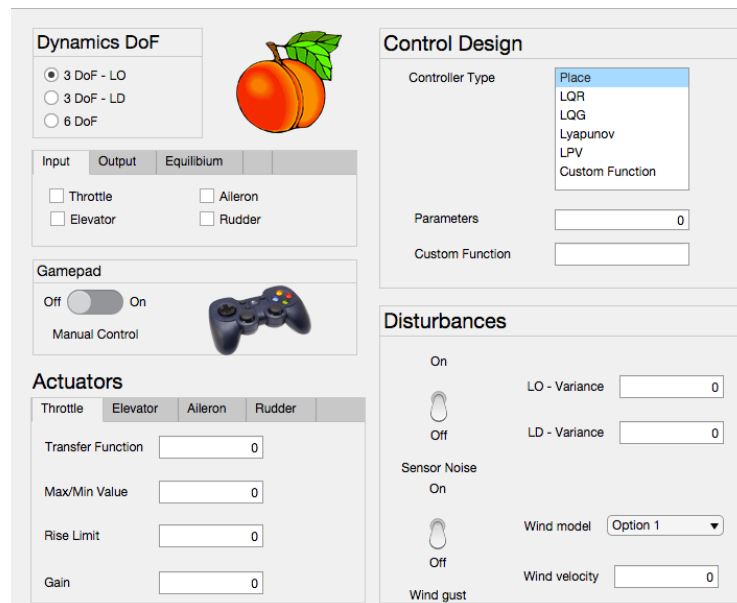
Dynamics DoF

3 DoF - LO
3 DoF - LD
6 DoF

| Input | Output | Equilibium |
|---|---|---|

Throttle
Aileron
Elevator
Rudder

Gamepad

Off On

Manual Control

Actuators

| Throttle | Elevator | Aileron | Rudder |
|---|---|---|---|

Transfer Function 0

Max/Min Value 0

Rise Limit 0

Gain 0

Control Design

Controller Type

Place
LQR
LQG
Lyapunov
LPV
Custom Function

Parameters 0

Custom Function

Disturbances

On

Off

LO - Variance 0

LD - Variance 0

Sensor Noise

On

Off

Wind model Option 1

Wind velocity 0

Wind gust